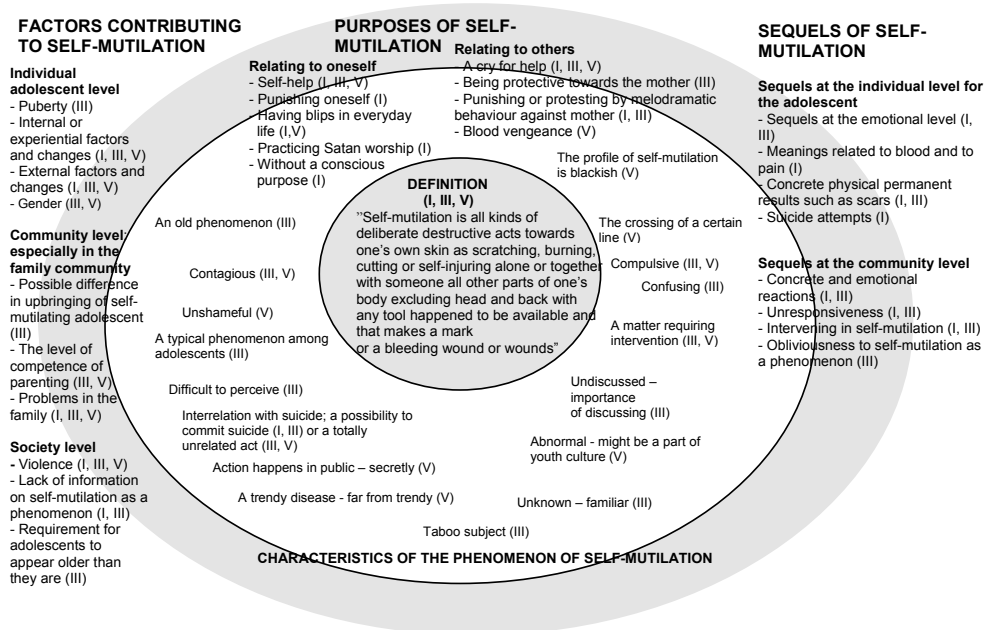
FACTORS CONTRIBUTING TO SELF-MUTILATION

Individual adolescent level
- Puberty (III)
- Internal or experiential factors and changes (I, III, V)
- External factors and changes (I, III, V)
- Gender (III, V)

Community level; especially in the family community
- Possible difference in upbringing of self-mutilating adolescent (III)
- The level of competence of parenting (III, V)
- Problems in the family (I, III, V)

Society level
- Violence (I, III, V)
- Lack of information on self-mutilation as a phenomenon (I, III)
- Requirement for adolescents to appear older than they are (III)

PURPOSES OF SELF-MUTILATION

Relating to oneself
- Self-help (I, III, V)
- Punishing oneself (I)
- Having blips in everyday life (I,V)
- Practicing Satan worship (I)
- Without a conscious purpose (I)

Relating to others
- A cry for help (I, III, V)
- Being protective towards the mother (III)
- Punishing or protesting by melodramatic behaviour against mother (I, III)
- Blood vengeance (V)

SEQUELS OF SELF-MUTILATION

Sequels at the individual level for the adolescent
- Sequels at the emotional level (I, III)
- Meanings related to blood and to pain (I)
- Concrete physical permanent results such as scars (I, III)
- Suicide attempts (I)

Sequels at the community level
- Concrete and emotional reactions (I, III)
- Unresponsiveness (I, III)
- Intervening in self-mutilation (I, III)
- Obliviousness to self-mutilation as a phenomenon (III)

DEFINITION
(I, III, V)
"Self-mutilation is all kinds of deliberate destructive acts towards one's own skin as scratching, burning, cutting or self-injuring alone or together with someone all other parts of one's body excluding head and back with any tool happened to be available and that makes a mark or a bleeding wound or wounds"

An old phenomenon (III)
Contagious (III, V)
Unshameful (V)
A typical phenomenon among adolescents (III)
Difficult to perceive (III)
Interrelation with suicide; a possibility to commit suicide (I, III) or a totally unrelated act (III, V)
Action happens in public – secretly (V)
A trendy disease - far from trendy (V)
Taboo subject (III)
Unknown – familiar (III)
Abnormal - might be a part of youth culture (V)
Undiscussed – importance of discussing (III)
A matter requiring intervention (III, V)
Confusing (III)
Compulsive (III, V)
The crossing of a certain line (V)
The profile of self-mutilation is blackish (V)

CHARACTERISTICS OF THE PHENOMENON OF SELF-MUTILATION